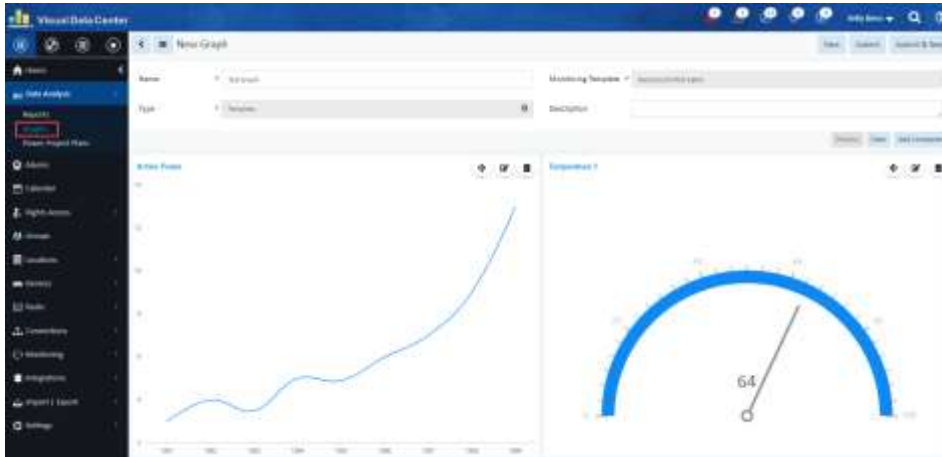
Visual Data Center

New Graph

Name
Type

Monitoring Template
Description

Active Power

Temperature 1

64

Home
Data Analysis
Reports
Graphs
Power Project Plans
Alerts
Calendar
Rights Access
Groups
Locations
Devices
Tools
Connections
Monitoring
Integrations
Import / Export
Settings